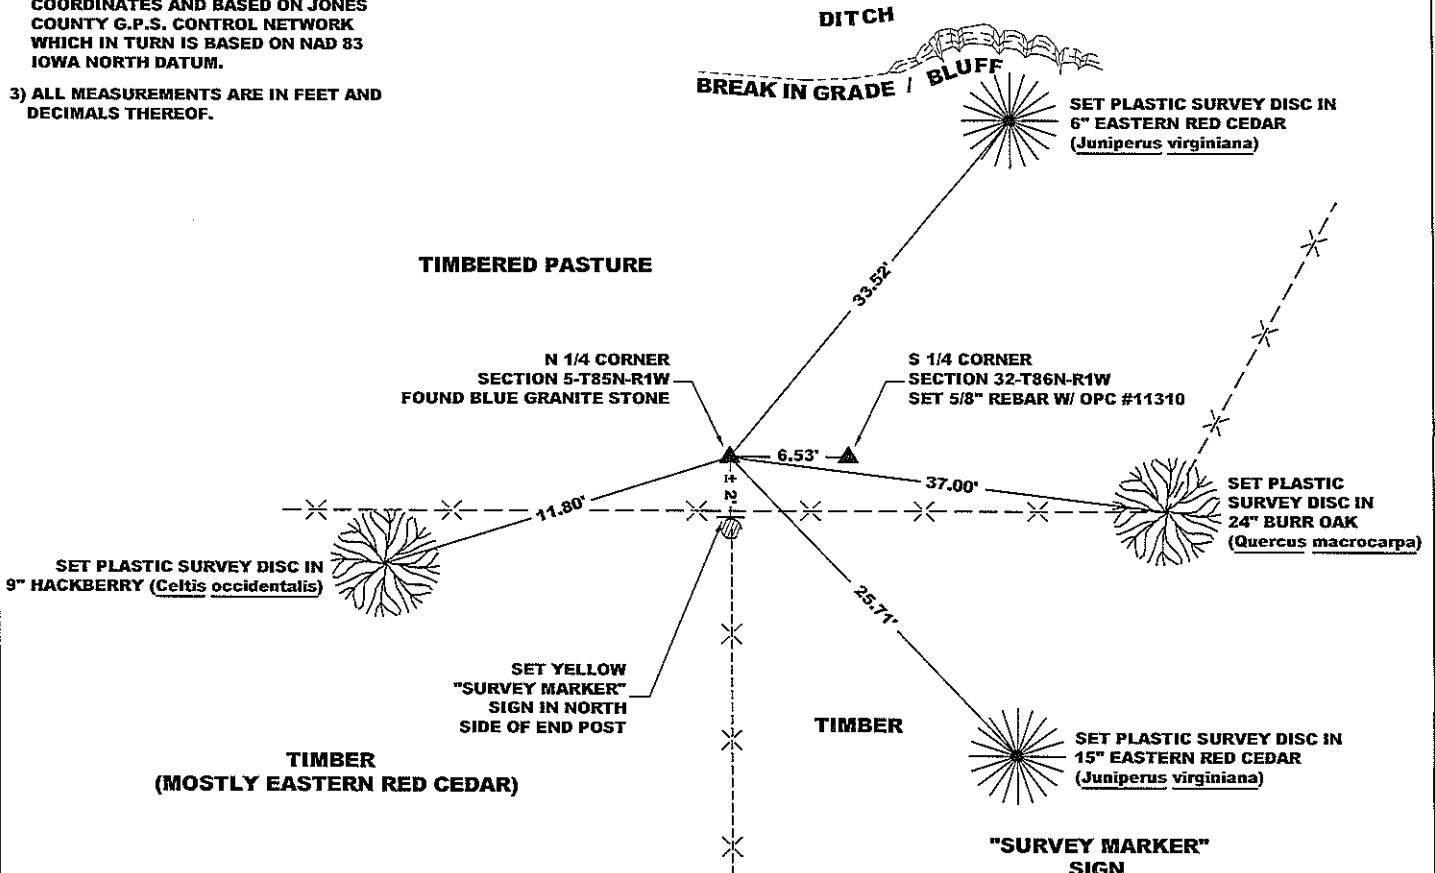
COORDINATES AND BASED ON JONES COUNTY G.P.S. CONTROL NETWORK WHICH IN TURN IS BASED ON NAD 83 IOWA NORTH DATUM.

3) ALL MEASUREMENTS ARE IN FEET AND DECIMALS THEREOF.

DITCH

BREAK IN GRADE / BLUFF

SET PLASTIC SURVEY DISC IN 6" EASTERN RED CEDAR (Juniperus virginiana)

TIMBERED PASTURE

33.52'

N 1/4 CORNER SECTION 5-T85N-R1W FOUND BLUE GRANITE STONE

S 1/4 CORNER SECTION 32-T86N-R1W SET 5/8" REBAR W/ OPC #11310

6.53'

2'±

37.00'

11.80'

SET PLASTIC SURVEY DISC IN 24" BURR OAK (Quercus macrocarpa)

SET PLASTIC SURVEY DISC IN 9" HACKBERRY (Celtis occidentalis)

25.71'

SET YELLOW "SURVEY MARKER" SIGN IN NORTH SIDE OF END POST

TIMBER

TIMBER (MOSTLY EASTERN RED CEDAR)

SET PLASTIC SURVEY DISC IN 15" EASTERN RED CEDAR (Juniperus virginiana)

"SURVEY MARKER" SIGN